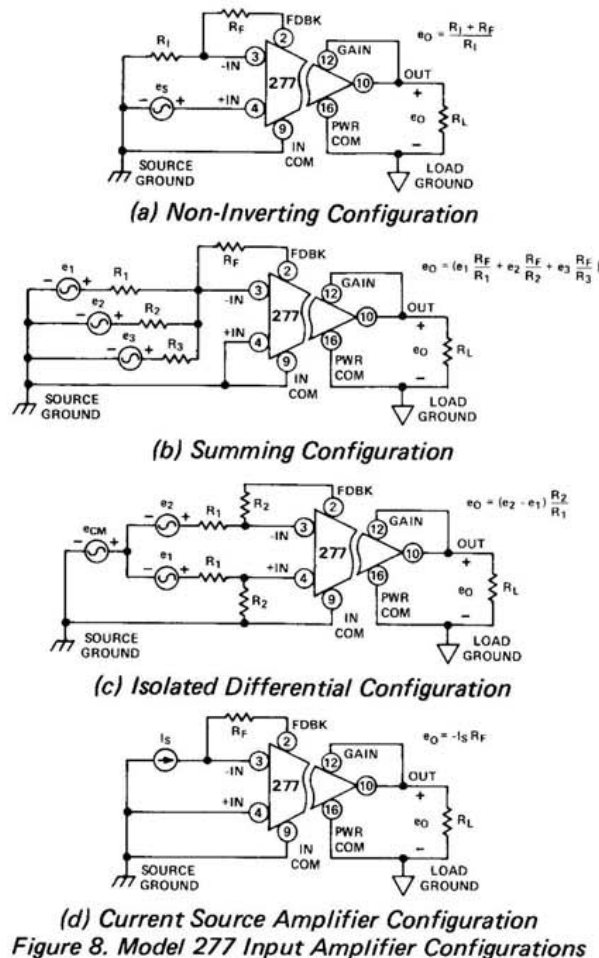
$R_F$ FDBK 2 $R_I$ 3 -IN 12 GAIN $e_O = \frac{R_I + R_F}{R_I}$ $e_S$ 4 +IN 277 10 OUT + 16 PWR COM $e_O$ $R_L$ 9 IN COM – SOURCE GROUND LOAD GROUND

(a) Non-Inverting Configuration

$R_F$ FDBK 2 $e_1$ $R_1$ 3 -IN 12 GAIN $e_O = (e_1 \frac{R_F}{R_1} + e_2 \frac{R_F}{R_2} + e_3 \frac{R_F}{R_3})$ $e_2$ $R_2$ 277 10 OUT $e_3$ $R_3$ +IN 4 16 PWR COM + $e_O$ $R_L$ 9 IN COM – SOURCE GROUND LOAD GROUND

(b) Summing Configuration

$R_2$ FDBK 2 $e_O = (e_2 - e_1) \frac{R_2}{R_1}$ $e_2$ $R_1$ 3 -IN 12 GAIN $e_{CM}$ 277 10 OUT $e_1$ $R_1$ +IN 4 16 PWR COM + $e_O$ $R_L$ $R_2$ 9 IN COM – SOURCE GROUND LOAD GROUND

(c) Isolated Differential Configuration

$R_F$ FDBK 2 $e_O = -I_S R_F$ $I_S$ 3 -IN 12 GAIN 277 10 OUT +IN 4 16 PWR COM + $e_O$ $R_L$ 9 IN COM – SOURCE GROUND LOAD GROUND

(d) Current Source Amplifier Configuration
Figure 8. Model 277 Input Amplifier Configurations